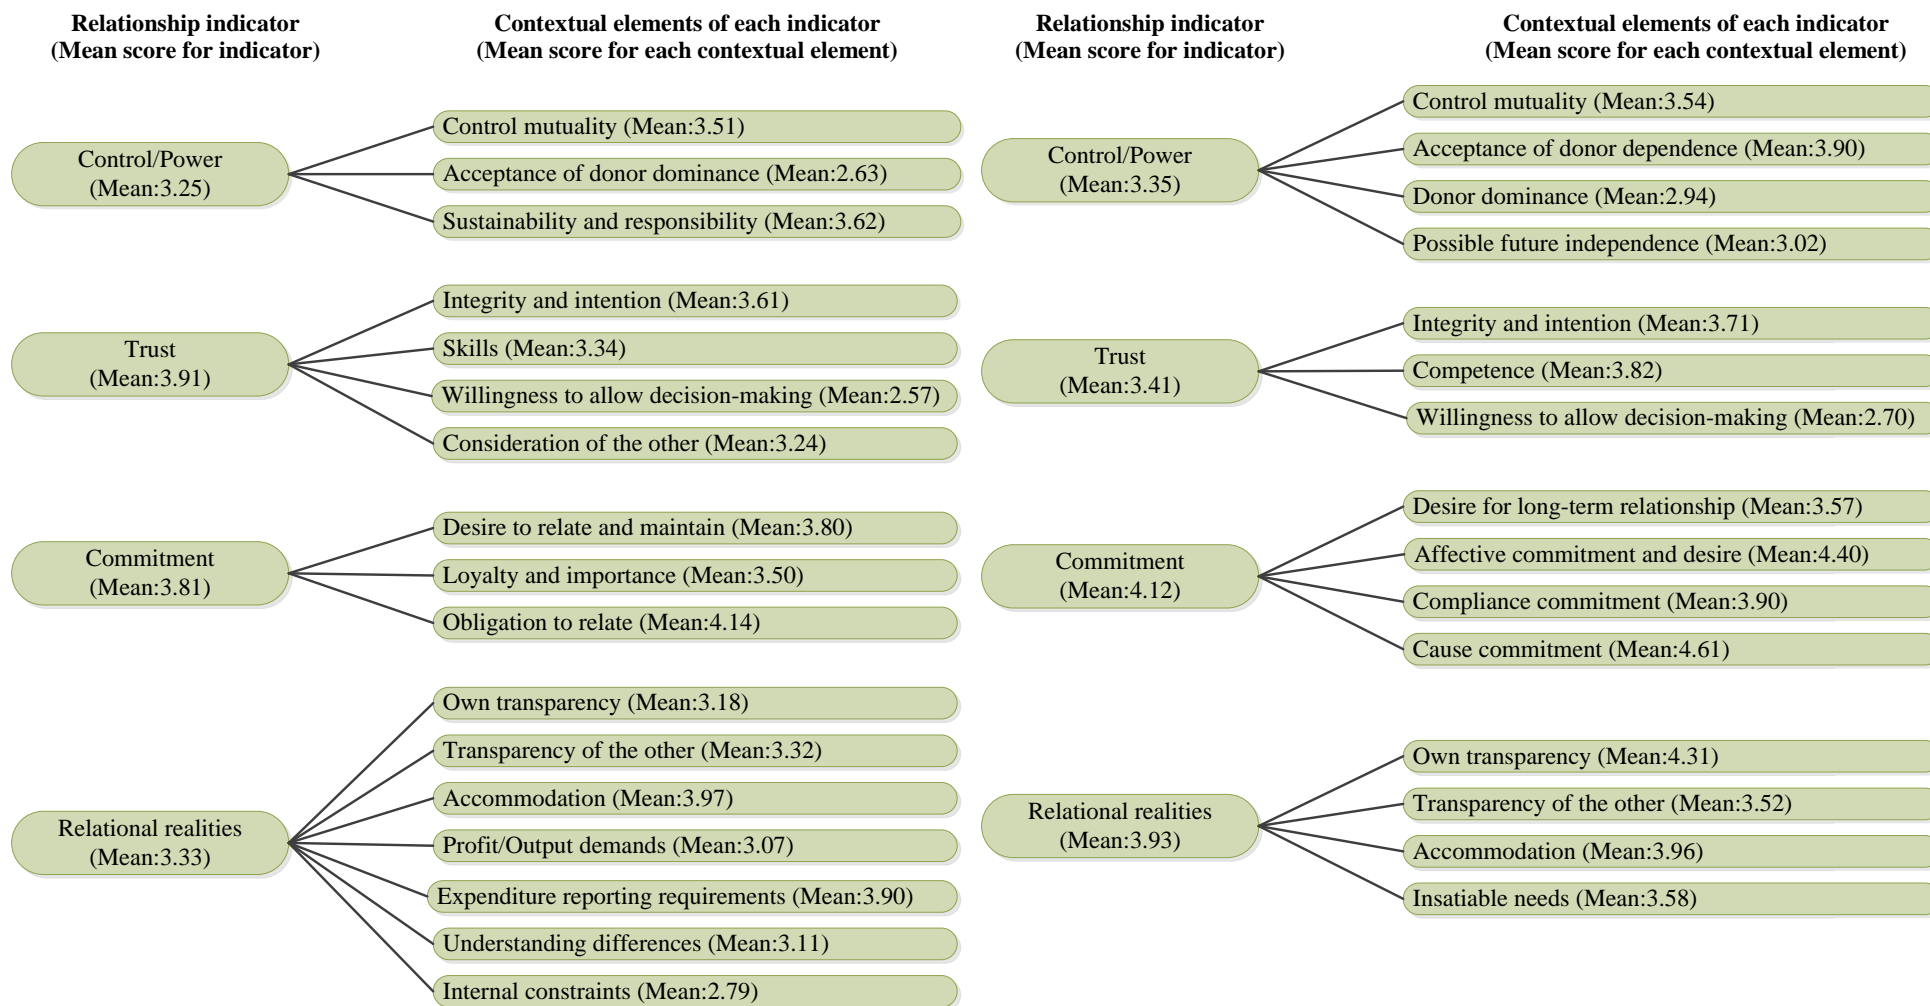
Relationship indicator
(Mean score for indicator)

Contextual elements of each indicator
(Mean score for each contextual element)

Control/Power
(Mean:3.25)

Control mutuality (Mean:3.51)
Acceptance of donor dominance (Mean:2.63)
Sustainability and responsibility (Mean:3.62)

Trust
(Mean:3.91)

Integrity and intention (Mean:3.61)
Skills (Mean:3.34)
Willingness to allow decision-making (Mean:2.57)
Consideration of the other (Mean:3.24)

Commitment
(Mean:3.81)

Desire to relate and maintain (Mean:3.80)
Loyalty and importance (Mean:3.50)
Obligation to relate (Mean:4.14)

Relational realities
(Mean:3.33)

Own transparency (Mean:3.18)
Transparency of the other (Mean:3.32)
Accommodation (Mean:3.97)
Profit/Output demands (Mean:3.07)
Expenditure reporting requirements (Mean:3.90)
Understanding differences (Mean:3.11)
Internal constraints (Mean:2.79)

Relationship indicator
(Mean score for indicator)

Contextual elements of each indicator
(Mean score for each contextual element)

Control/Power
(Mean:3.35)

Control mutuality (Mean:3.54)
Acceptance of donor dependence (Mean:3.90)
Donor dominance (Mean:2.94)
Possible future independence (Mean:3.02)

Trust
(Mean:3.41)

Integrity and intention (Mean:3.71)
Competence (Mean:3.82)
Willingness to allow decision-making (Mean:2.70)

Commitment
(Mean:4.12)

Desire for long-term relationship (Mean:3.57)
Affective commitment and desire (Mean:4.40)
Compliance commitment (Mean:3.90)
Cause commitment (Mean:4.61)

Relational realities
(Mean:3.93)

Own transparency (Mean:4.31)
Transparency of the other (Mean:3.52)
Accommodation (Mean:3.96)
Insatiable needs (Mean:3.58)